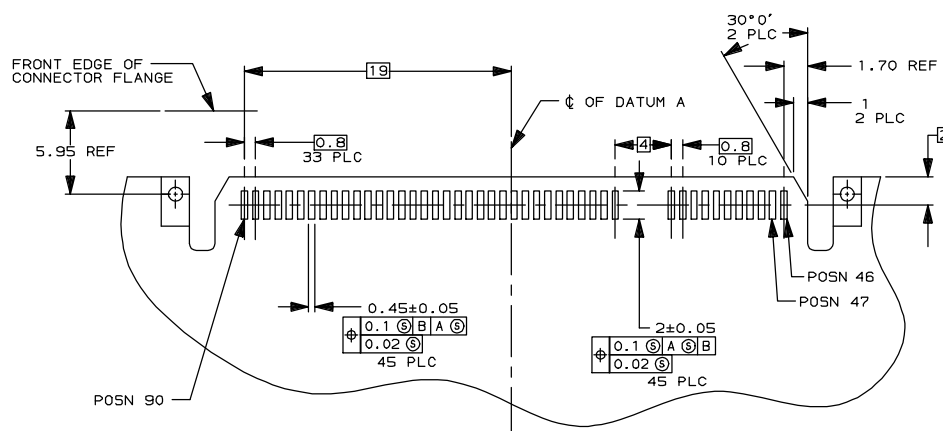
FRONT EDGE OF CONNECTOR FLANGE

19

₵ OF DATUM A

30°0′
2 PLC

1.70 REF

1
2 PLC

5.95 REF

0.8
33 PLC

4

0.8
10 PLC

2

POSN 46

POSN 47

0.45±0.05

| ⌖ | 0.1 Ⓢ | B | A Ⓢ |
|---|---|---|---|
| | 0.02 Ⓢ | | |

45 PLC

2±0.05

| ⌖ | 0.1 Ⓢ | A Ⓢ | B |
|---|---|---|---|
| | 0.02 Ⓢ | | |

45 PLC

POSN 90